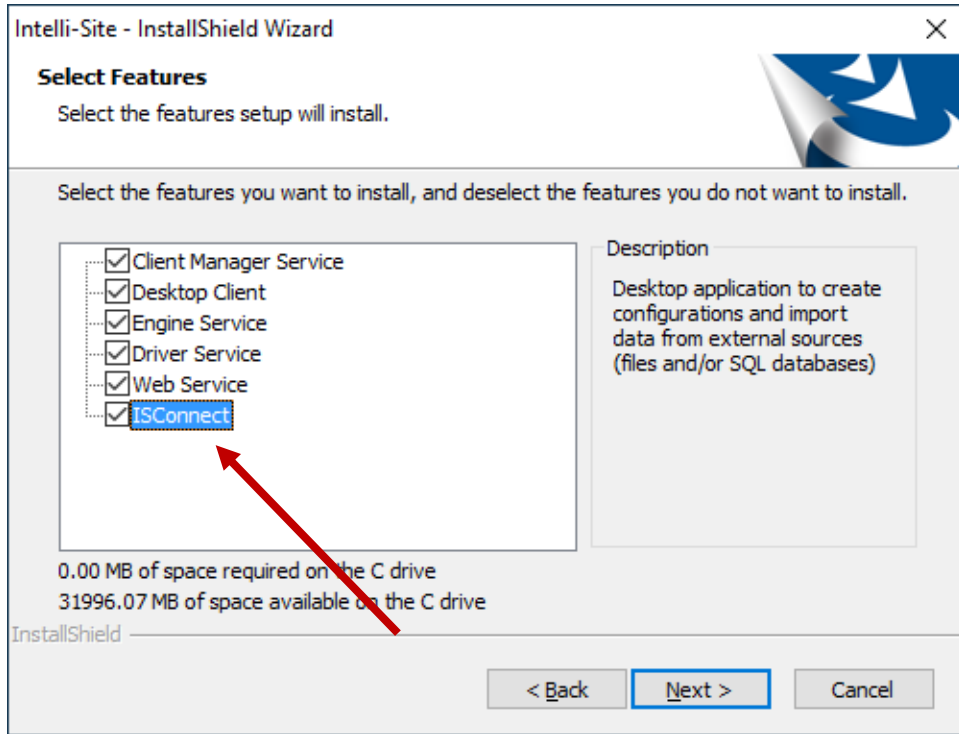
Intelli-Site - InstallShield Wizard

Select Features

Select the features setup will install.

Select the features you want to install, and deselect the features you do not want to install.

Client Manager Service
Desktop Client
Engine Service
Driver Service
Web Service
ISConnect

Description

Desktop application to create configurations and import data from external sources (files and/or SQL databases)

0.00 MB of space required on the C drive
31996.07 MB of space available on the C drive

InstallShield

< Back
Next >
Cancel